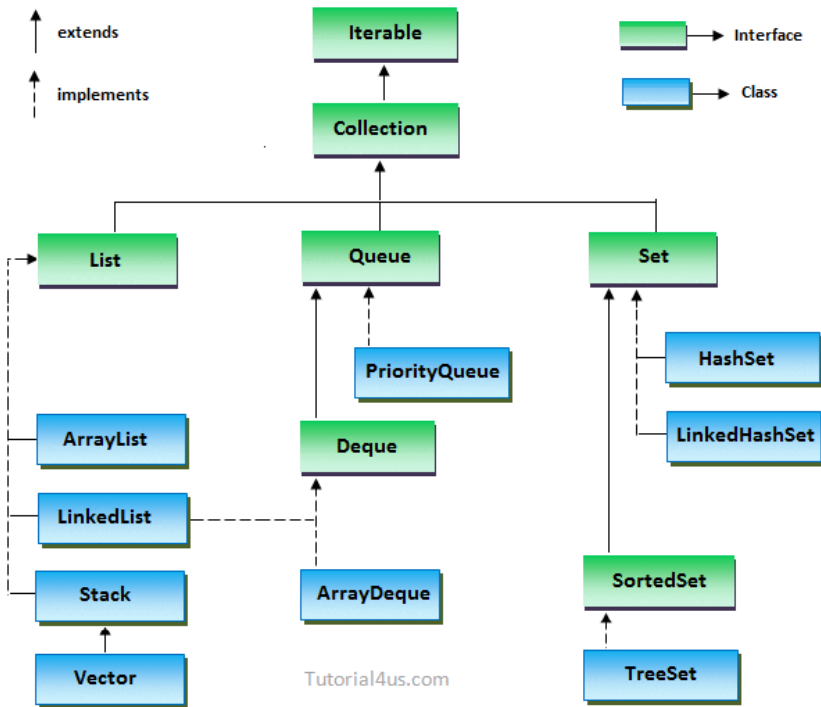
extends

implements

Iterable

Interface

Class

Collection

List

Queue

Set

PriorityQueue

HashSet

LinkedHashSet

ArrayList

Deque

LinkedList

SortedSet

Stack

ArrayDeque

Vector

Tutorial4us.com

TreeSet